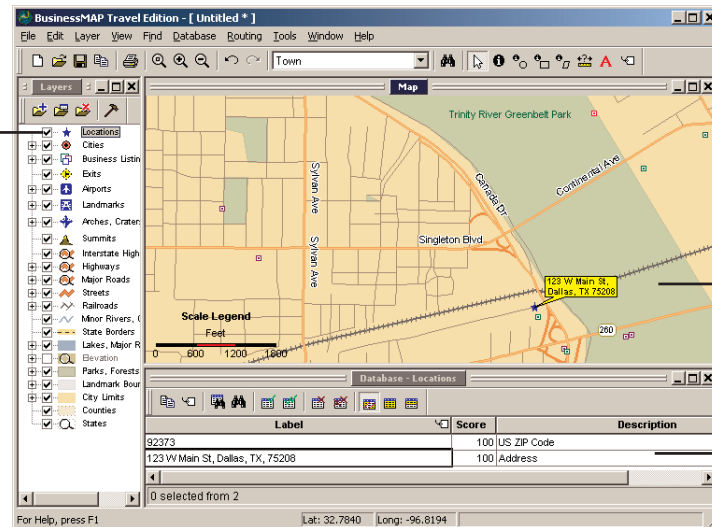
BusinessMAP Travel Edition - [ Untitled * ]

File Edit Layer View Find Database Routing Tools Window Help

Town

Layers

Locations
Cities
Business Listin
Exits
Airports
Landmarks
Arches, Crater
Summits
Interstate High
Highways
Major Roads
Streets
Railroads
Minor Rivers, (
State Borders
Lakes, Major R
Elevation
Parks, Forests
Landmark Bour
City Limits
Counties
States

Map

Trinity River Greenbelt Park
Continental Ave
Canada Dr
Sylvan Ave
Sylvan Ave
Singleton Blvd
123 W Main St, Dallas, TX 75208
260

Scale Legend
Feet
0 600 1200 1800

Database - Locations

| Label | Score | Description |
|---|---|---|
| 92373 | 100 | US ZIP Code |
| 123 W Main St, Dallas, TX, 75208 | 100 | Address |

0 selected from 2

For Help, press F1
Lat: 32.7840
Long: -96.8194